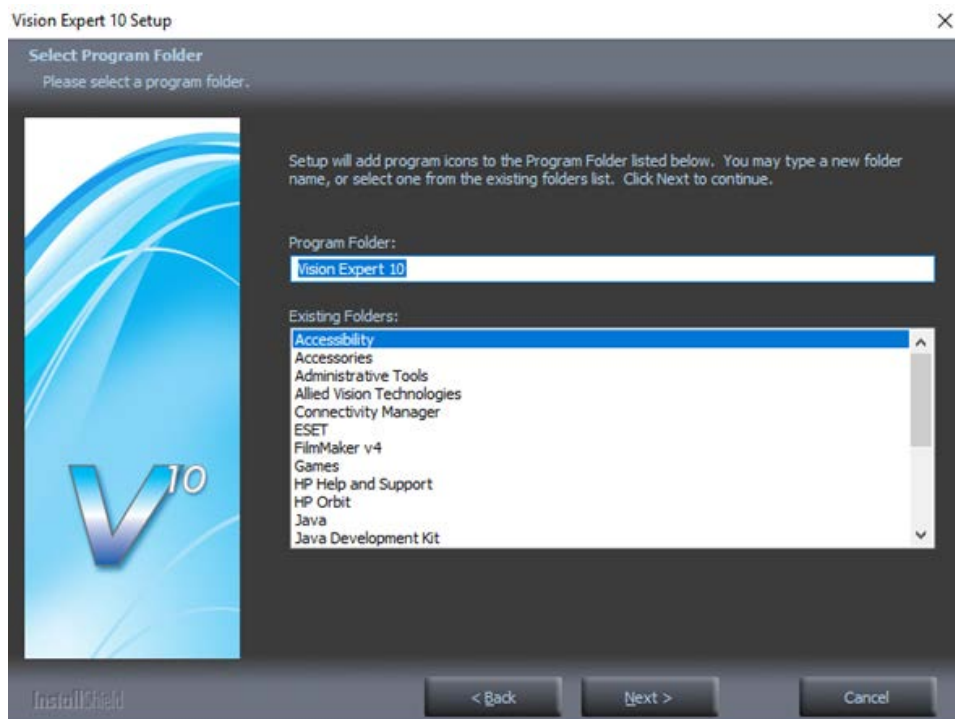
Vision Expert 10 Setup

×

Select Program Folder
Please select a program folder.

V10

Setup will add program icons to the Program Folder listed below. You may type a new folder name, or select one from the existing folders list. Click Next to continue.

Program Folder:

Vision Expert 10

Existing Folders:

Accessibility
Accessories
Administrative Tools
Allied Vision Technologies
Connectivity Manager
ESET
FilmMaker v4
Games
HP Help and Support
HP Orbit
Java
Java Development Kit

InstallShield

< Back

Next >

Cancel